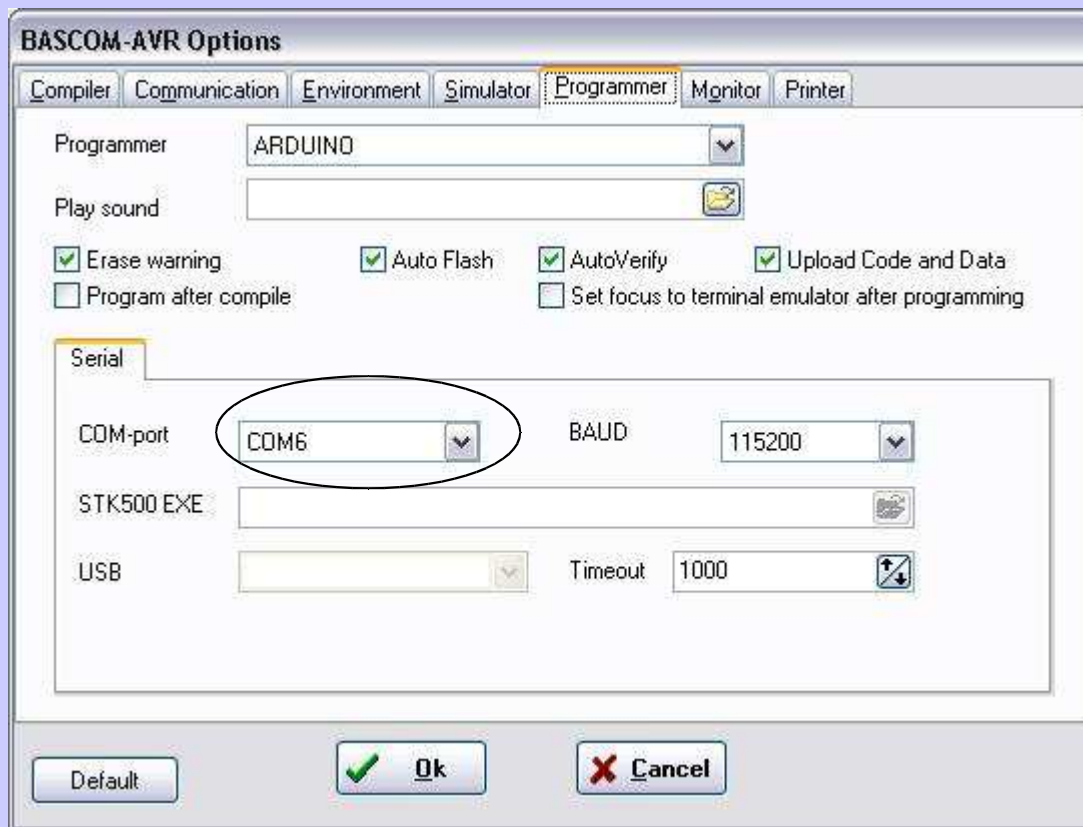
BASCOM-AVR Options

Compiler | Communication | Environment | Simulator | Programmer | Monitor | Printer

Programmer ARDUINO

Play sound

Erase warning
Auto Flash
AutoVerify
Upload Code and Data
Program after compile
Set focus to terminal emulator after programming

Serial

COM-port COM6
BAUD 115200
STK500 EXE
USB
Timeout 1000

Default
Ok
Cancel